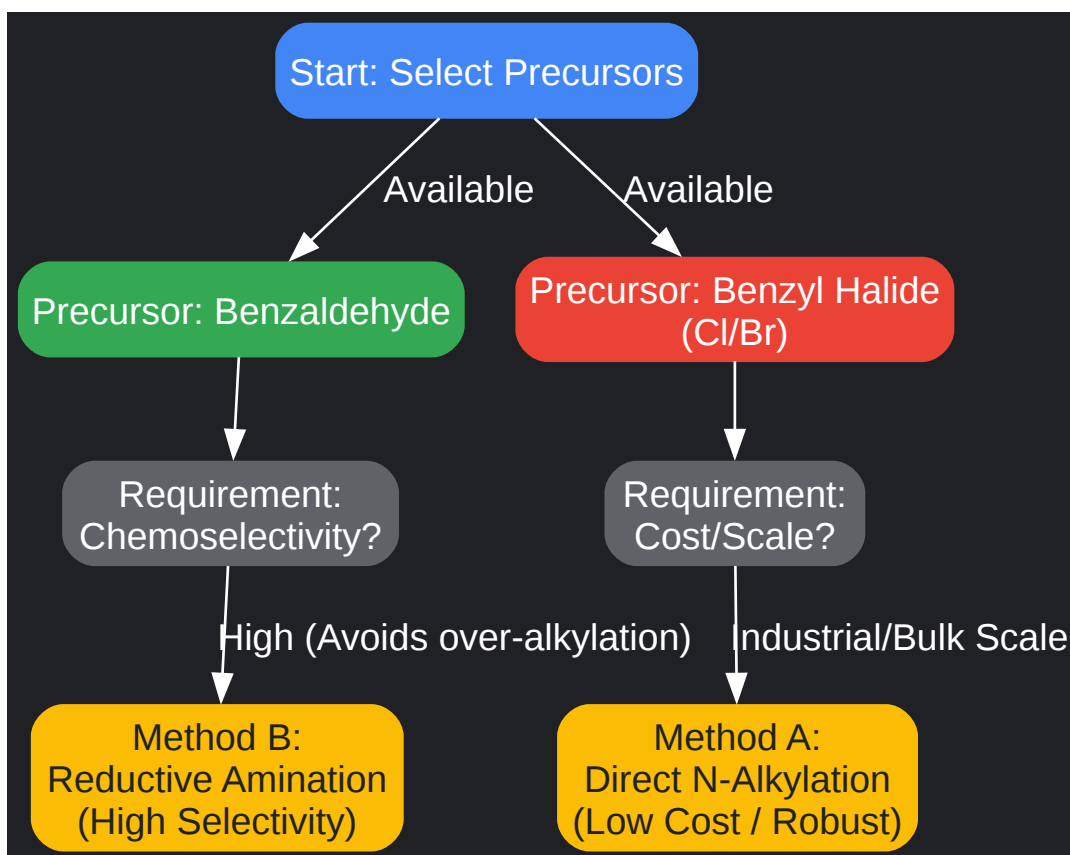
Start: Select Precursors

Available

Available

Precursor: Benzaldehyde

Precursor: Benzyl Halide (Cl/Br)

Requirement: Chemoselectivity?

Requirement: Cost/Scale?

High (Avoids over-alkylation)

Industrial/Bulk Scale

Method B: Reductive Amination (High Selectivity)

Method A: Direct N-Alkylation (Low Cost / Robust)